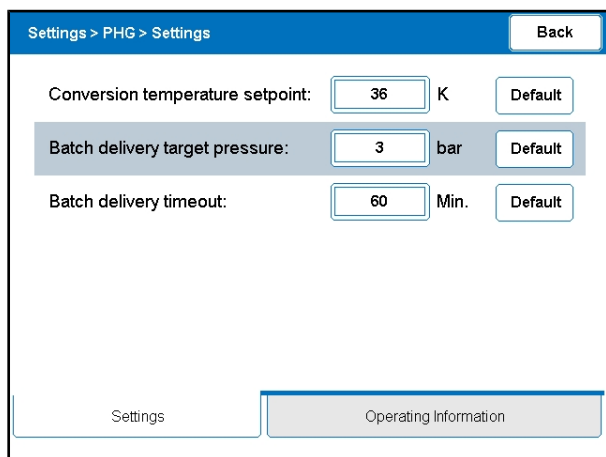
Settings > PHG > Settings

Back

| | | | |
|---|---|---|---|
| Conversion temperature setpoint: | 36 | K | Default |
| Batch delivery target pressure: | 3 | bar | Default |
| Batch delivery timeout: | 60 | Min. | Default |

Settings

Operating Information